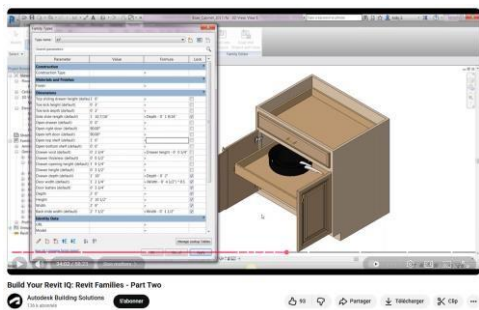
Family Types

Parameter | Value | Formula | Lock

Construction

Materials and Finishes

Dimensions

Identity Data

Build Your Revit IQ: Revit Families - Part Two

Autodesk Building Solutions

S'abonner

93

Partager

Télécharger

Clip

...